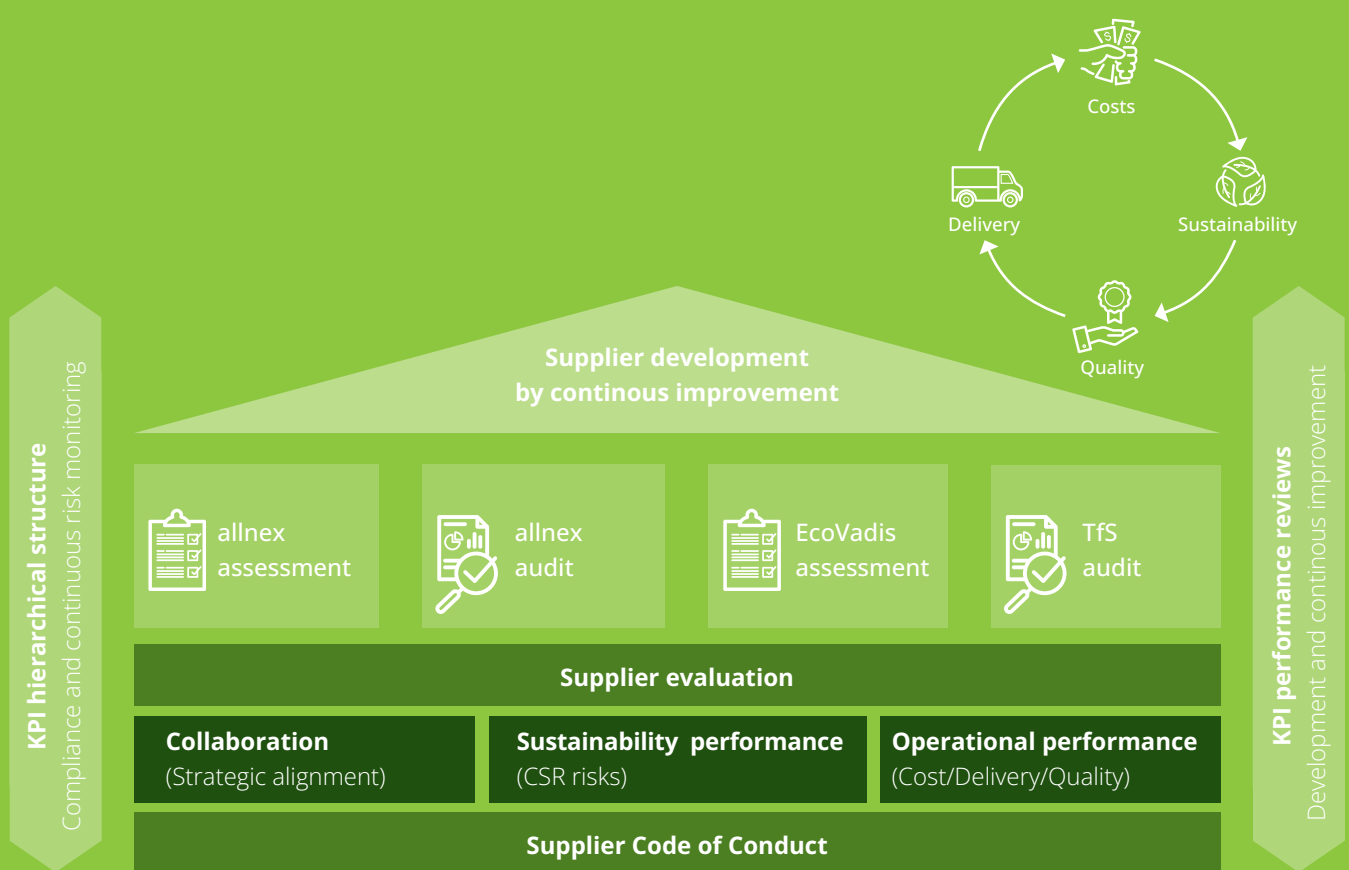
Costs

Sustainability

Quality

Delivery

KPI hierarchical structure
Compliance and continuous risk monitoring

Supplier development by continous improvement

allnex assessment

allnex audit

EcoVadis assessment

TfS audit

Supplier evaluation

Collaboration
(Strategic alignment)

Sustainability performance
(CSR risks)

Operational performance
(Cost/Delivery/Quality)

Supplier Code of Conduct

KPI performance reviews
Development and continous improvement